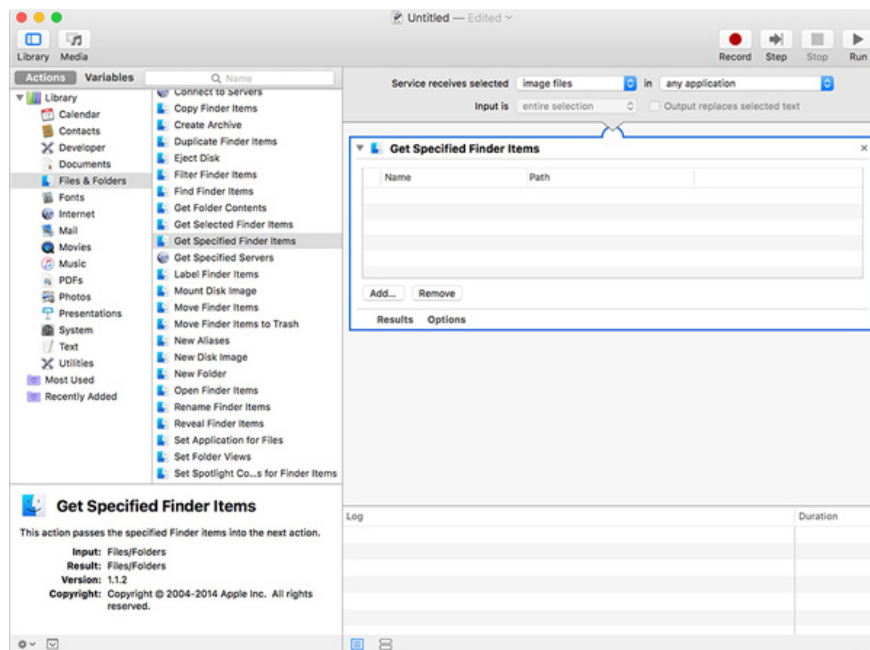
Untitled — Edited

Library Media

Record Step Stop Run

Actions Variables

Name

Library
Calendar
Contacts
Developer
Documents
Files & Folders
Fonts
Internet
Mail
Movies
Music
PDFs
Photos
Presentations
System
Text
Utilities
Most Used
Recently Added

Connect to Servers
Copy Finder Items
Create Archive
Duplicate Finder Items
Eject Disk
Filter Finder Items
Find Finder Items
Get Folder Contents
Get Selected Finder Items
Get Specified Finder Items
Get Specified Servers
Label Finder Items
Mount Disk Image
Move Finder Items
Move Finder Items to Trash
New Aliases
New Disk Image
New Folder
Open Finder Items
Rename Finder Items
Reveal Finder Items
Set Application for Files
Set Folder Views
Set Spotlight Co...s for Finder Items

Service receives selected image files in any application

Input is entire selection Output replaces selected text

Get Specified Finder Items

| Name | Path |
|---|---|

Add... Remove

Results Options

Get Specified Finder Items

This action passes the specified Finder items into the next action.

Input: Files/Folders
Result: Files/Folders
Version: 1.1.2
Copyright: Copyright © 2004-2014 Apple Inc. All rights reserved.

Log

Duration